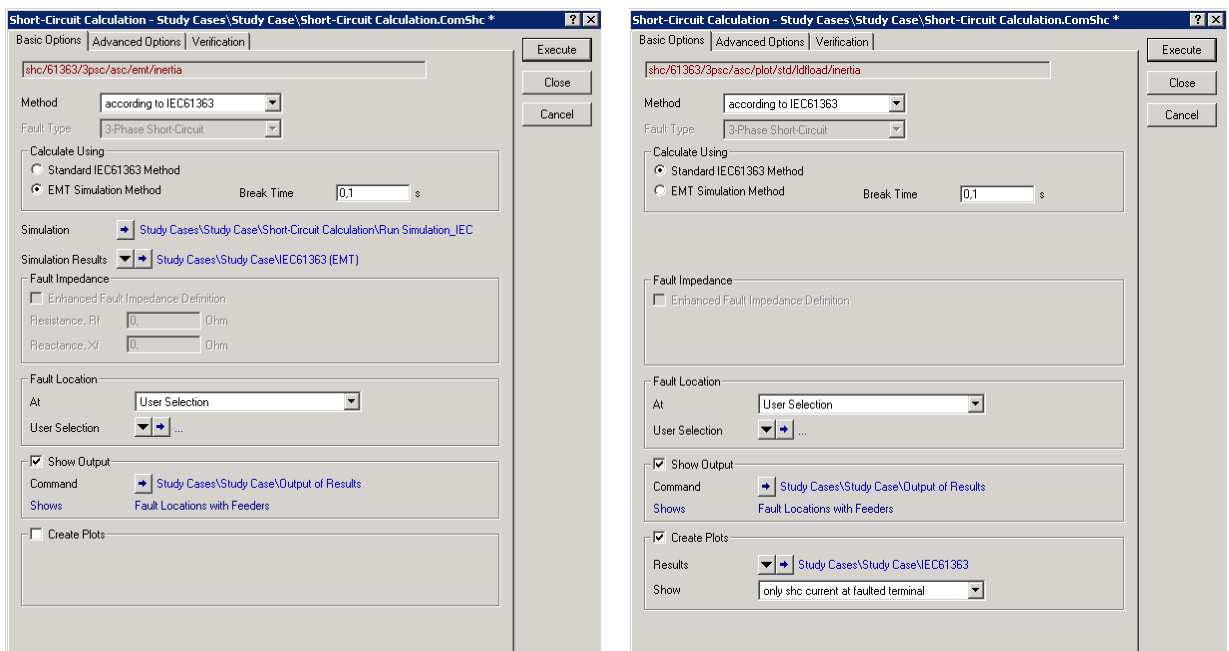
Short-Circuit Calculation - Study Cases\Study Case\Short-Circuit Calculation.ComShc *
? X
Basic Options | Advanced Options | Verification
Execute
Close
Cancel
shc/61363/3psc/asc/emt/inertia
Method according to IEC61363
Fault Type 3-Phase Short-Circuit
Calculate Using
Standard IEC61363 Method
EMT Simulation Method Break Time 0,1 s
Simulation Study Cases\Study Case\Short-Circuit Calculation\Run Simulation_IEC
Simulation Results Study Cases\Study Case\IEC61363 (EMT)
Fault Impedance
Enhanced Fault Impedance Definition
Resistance, Rf 0, Ohm
Reactance, Xf 0, Ohm
Fault Location
At User Selection
User Selection ...
Show Output
Command Study Cases\Study Case\Output of Results
Shows Fault Locations with Feeders
Create Plots

Short-Circuit Calculation - Study Cases\Study Case\Short-Circuit Calculation.ComShc *
? X
Basic Options | Advanced Options | Verification
Execute
Close
Cancel
shc/61363/3psc/asc/plot/std/ldfload/inertia
Method according to IEC61363
Fault Type 3-Phase Short-Circuit
Calculate Using
Standard IEC61363 Method
EMT Simulation Method Break Time 0,1 s
Fault Impedance
Enhanced Fault Impedance Definition
Fault Location
At User Selection
User Selection ...
Show Output
Command Study Cases\Study Case\Output of Results
Shows Fault Locations with Feeders
Create Plots
Results Study Cases\Study Case\IEC61363
Show only shc current at faulted terminal